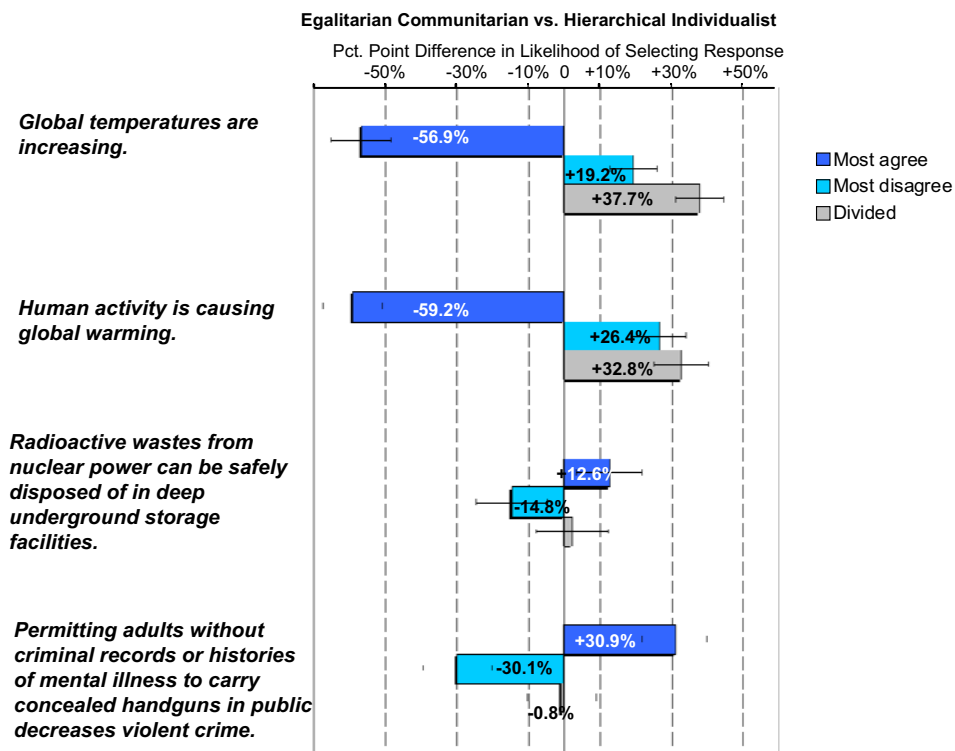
Egalitarian Communitarian vs. Hierarchical Individualist

Pct. Point Difference in Likelihood of Selecting Response

-50% -30% -10% 0 +10% +30% +50%

Global temperatures are increasing.

-56.9%

+19.2%

+37.7%

Most agree
Most disagree
Divided

Human activity is causing global warming.

-59.2%

+26.4%

+32.8%

Radioactive wastes from nuclear power can be safely disposed of in deep underground storage facilities.

+12.6%

-14.8%

Permitting adults without criminal records or histories of mental illness to carry concealed handguns in public decreases violent crime.

+30.9%

-30.1%

-0.8%